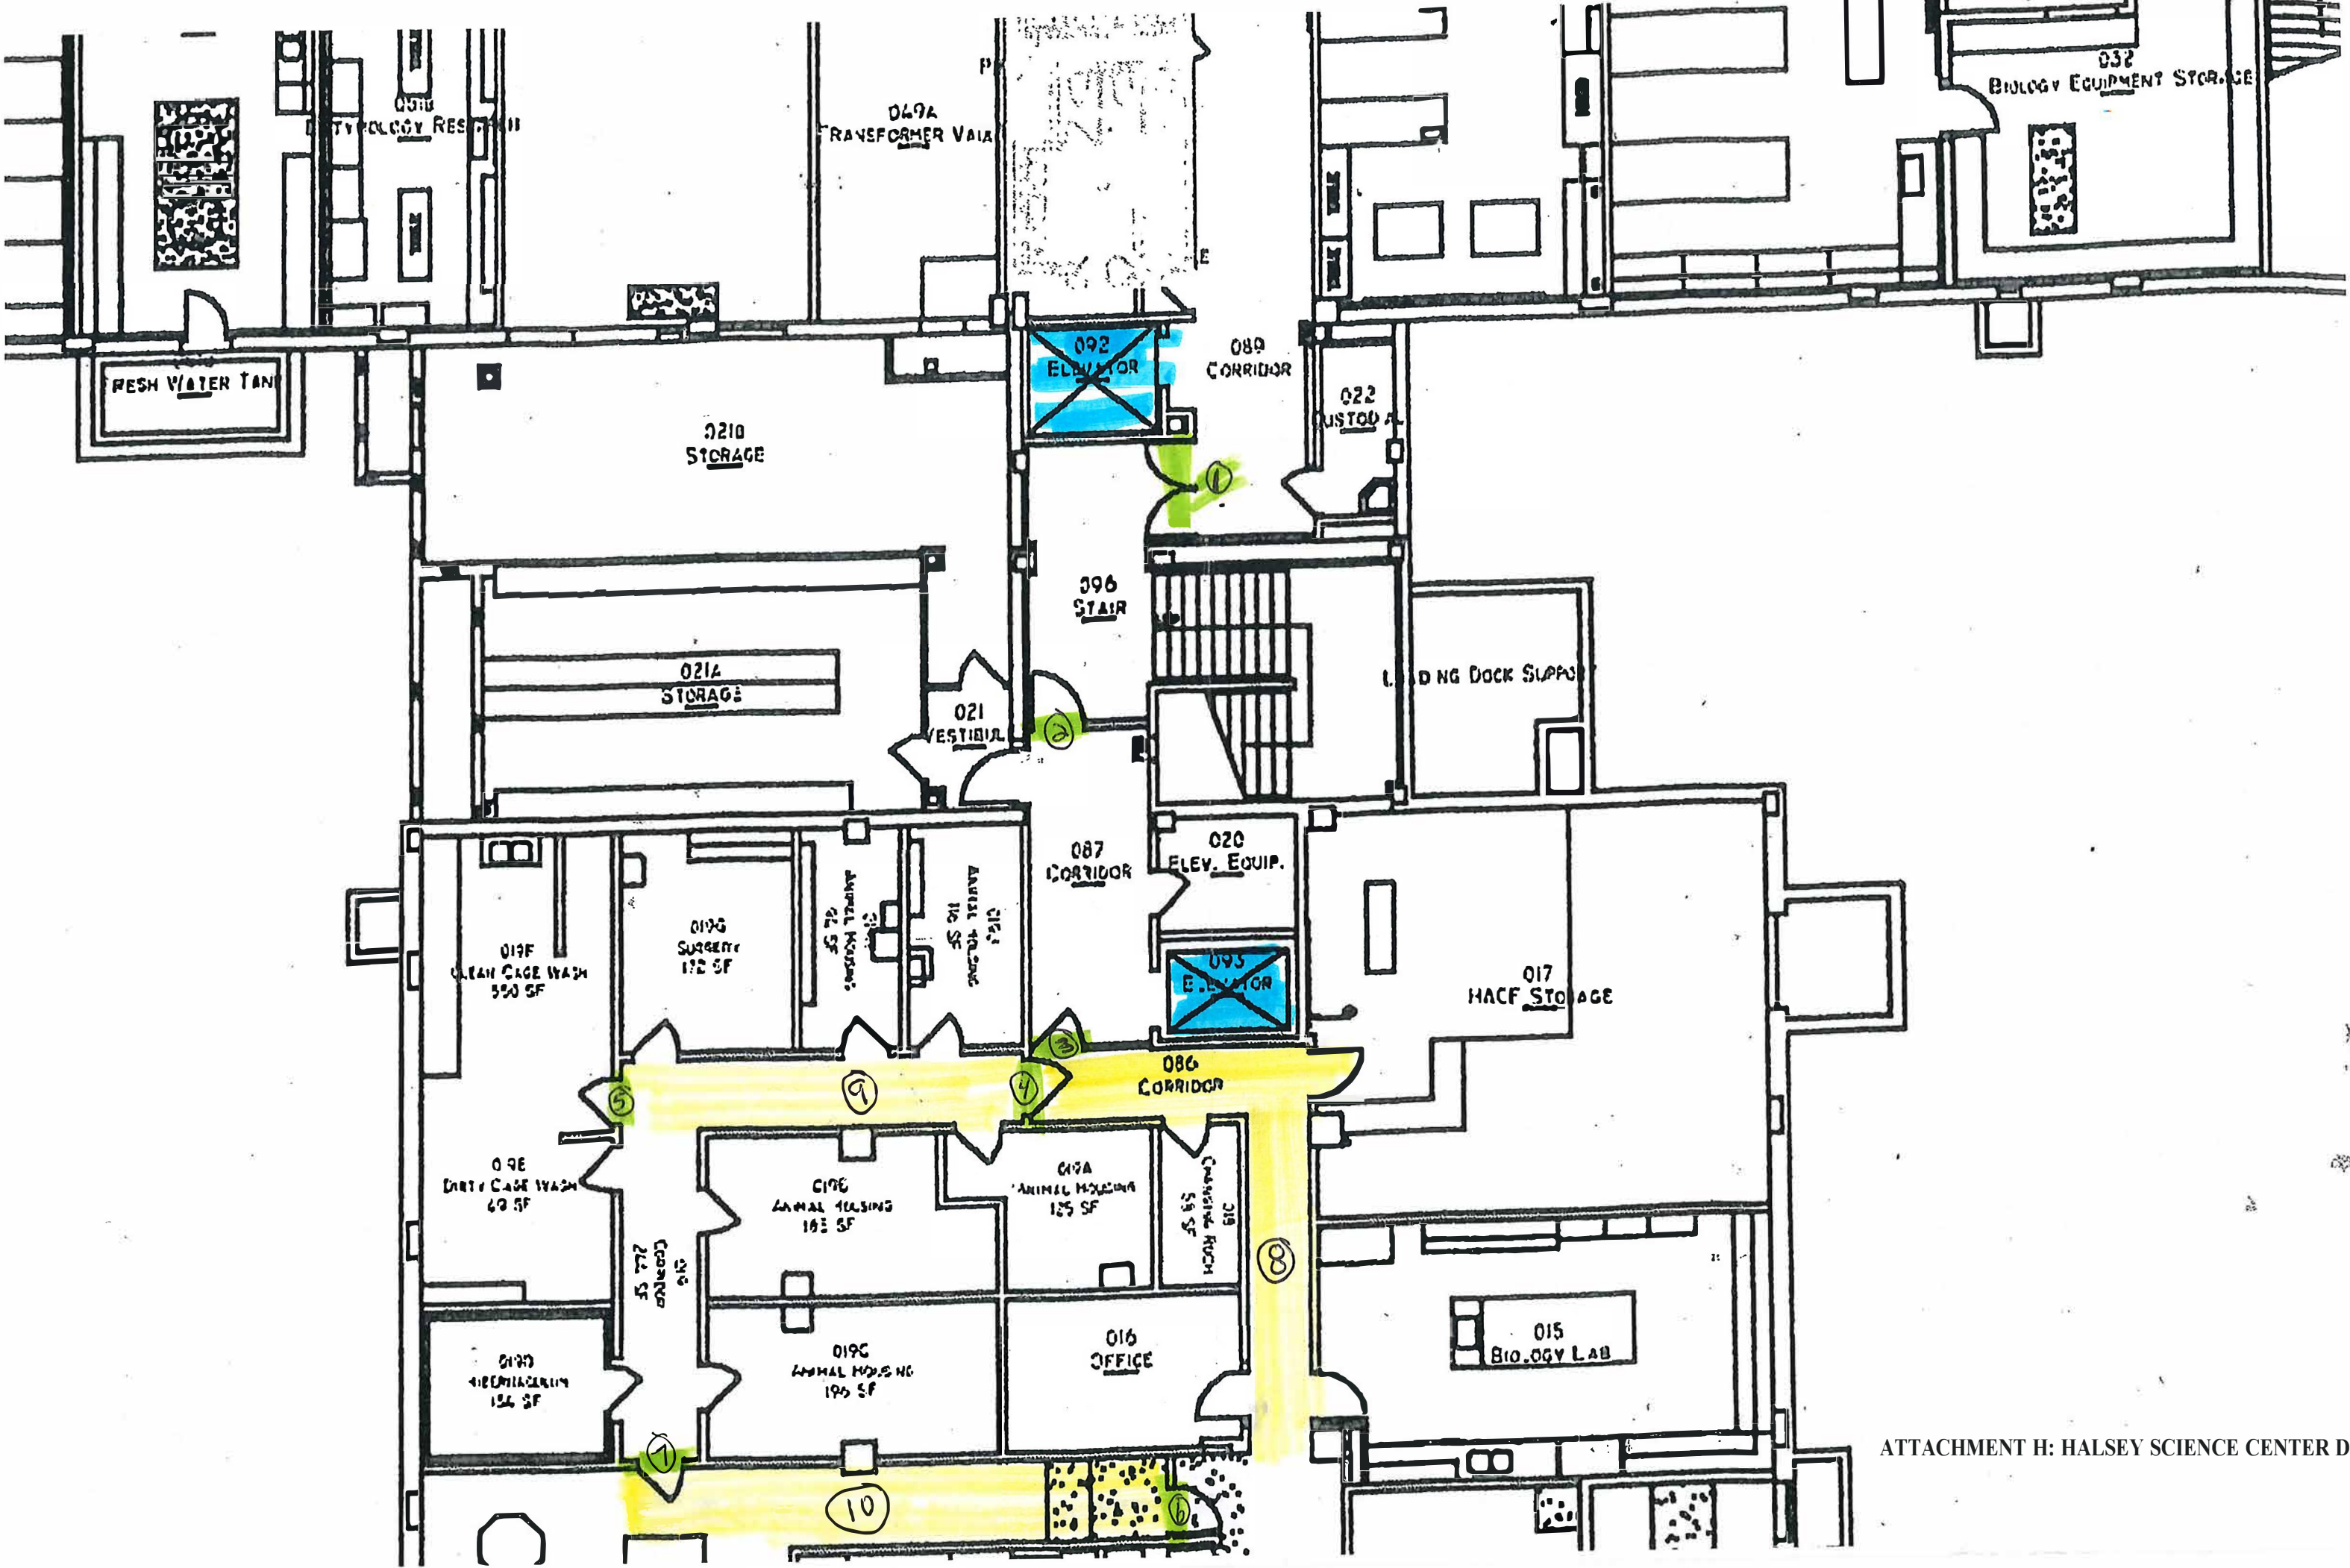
031B
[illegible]TYTOLOGY RES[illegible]

049A
TRANSFORMER VAU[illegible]

032
BIOLOGY EQUIPMENT STORAGE

FRESH WATER TAN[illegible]

021B
STORAGE

092
ELEVATOR

089
CORRIDOR

022
CUSTODIAL

1

096
STAIR

021A
STORAGE

021
VESTIBUL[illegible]

2

L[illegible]D NG DOCK SUPPO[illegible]

087
CORRIDOR

020
ELEV. EQUIP.

019F
CLEAN CAGE WASH
550 SF

019G
SURGERY
172 SF

ANIMAL HOUSING
92 SF

019J
ANIMAL HOUSING
116 SF

093
ELEVATOR

017
HACF STORAGE

3

086
CORRIDOR

5

9

4

019E
DIRTY CAGE WASH
69 SF

019B
ANIMAL HOUSING
183 SF

019A
ANIMAL HOUSING
125 SF

019
CHANGING ROOM
59 SF

019
CORRIDOR
227 SF

8

019D
HIBERNACULUM
156 SF

019C
ANIMAL HOUSING
195 SF

016
OFFICE

015
BIOLOGY LAB

7

10

6

ATTACHMENT H: HALSEY SCIENCE CENTER D